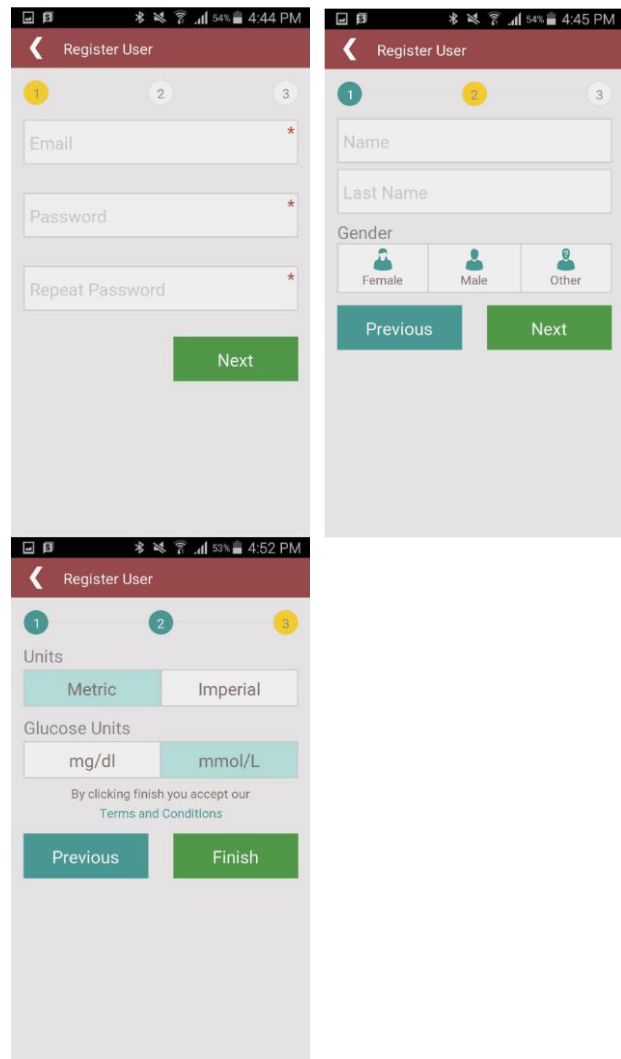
54% 4:44 PM
Register User
1
2
3
Email *
Password *
Repeat Password *
Next

54% 4:45 PM
Register User
1
2
3
Name
Last Name
Gender
Female
Male
Other
Previous
Next

53% 4:52 PM
Register User
1
2
3
Units
Metric
Imperial
Glucose Units
mg/dl
mmol/L
By clicking finish you accept our
Terms and Conditions
Previous
Finish